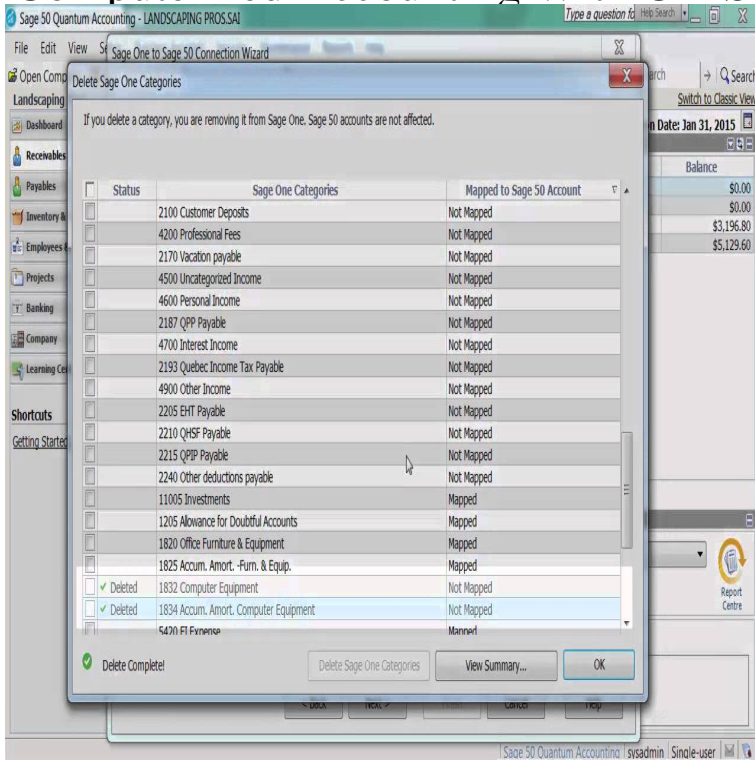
Sage 50 Quantum Accounting - LANDSCAPING PROS.SAI

Type a question fo Help Search

File Edit View

Sage One to Sage 50 Connection Wizard

Open Comp

Landscaping

Dashboard

Receivables

Payables

Inventory &

Employees &

Projects

Banking

Company

Learning Cen

Shortcuts

Getting Started

arch

Search

Switch to Classic View

n Date: Jan 31, 2015

Balance

$0.00

$0.00

$3,196.80

$5,129.60

Delete Sage One Categories

If you delete a category, you are removing it from Sage One. Sage 50 accounts are not affected.

| | Status | Sage One Categories | Mapped to Sage 50 Account |
|---|---|---|---|
| | | 2100 Customer Deposits | Not Mapped |
| | | 4200 Professional Fees | Not Mapped |
| | | 2170 Vacation payable | Not Mapped |
| | | 4500 Uncategorized Income | Not Mapped |
| | | 4600 Personal Income | Not Mapped |
| | | 2187 QPP Payable | Not Mapped |
| | | 4700 Interest Income | Not Mapped |
| | | 2193 Quebec Income Tax Payable | Not Mapped |
| | | 4900 Other Income | Not Mapped |
| | | 2205 EHT Payable | Not Mapped |
| | | 2210 QHSF Payable | Not Mapped |
| | | 2215 QPIP Payable | Not Mapped |
| | | 2240 Other deductions payable | Not Mapped |
| | | 11005 Investments | Mapped |
| | | 1205 Allowance for Doubtful Accounts | Mapped |
| | | 1820 Office Furniture & Equipment | Mapped |
| | | 1825 Accum. Amort. -Furn. & Equip. | Mapped |
| | ✓ Deleted | 1832 Computer Equipment | Not Mapped |
| | ✓ Deleted | 1834 Accum. Amort. Computer Equipment | Not Mapped |
| | | 5420 EI Expense | Mapped |

Delete Complete!

Delete Sage One Categories

View Summary...

OK

< Back

Next >

Cancel

Help

Report Centre

Sage 50 Quantum Accounting | sysadmin | Single-user